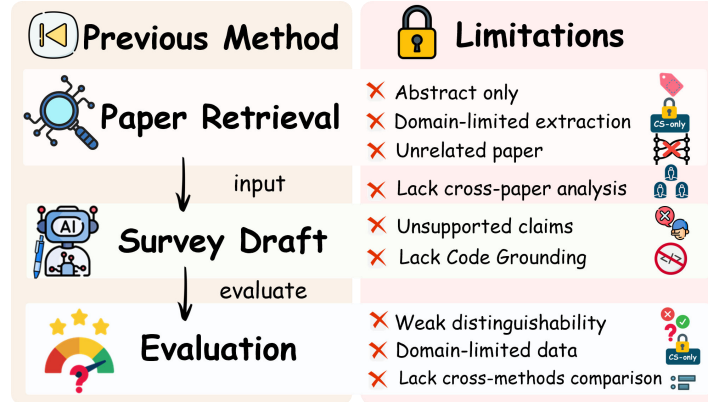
Previous Method

Limitations

Paper Retrieval

✕ Abstract only
✕ Domain-limited extraction
CS-only
✕ Unrelated paper

input

✕ Lack cross-paper analysis

AI

Survey Draft

✕ Unsupported claims
✕ Lack Code Grounding

evaluate

Evaluation

✕ Weak distinguishability
✕ Domain-limited data
CS-only
✕ Lack cross-methods comparison